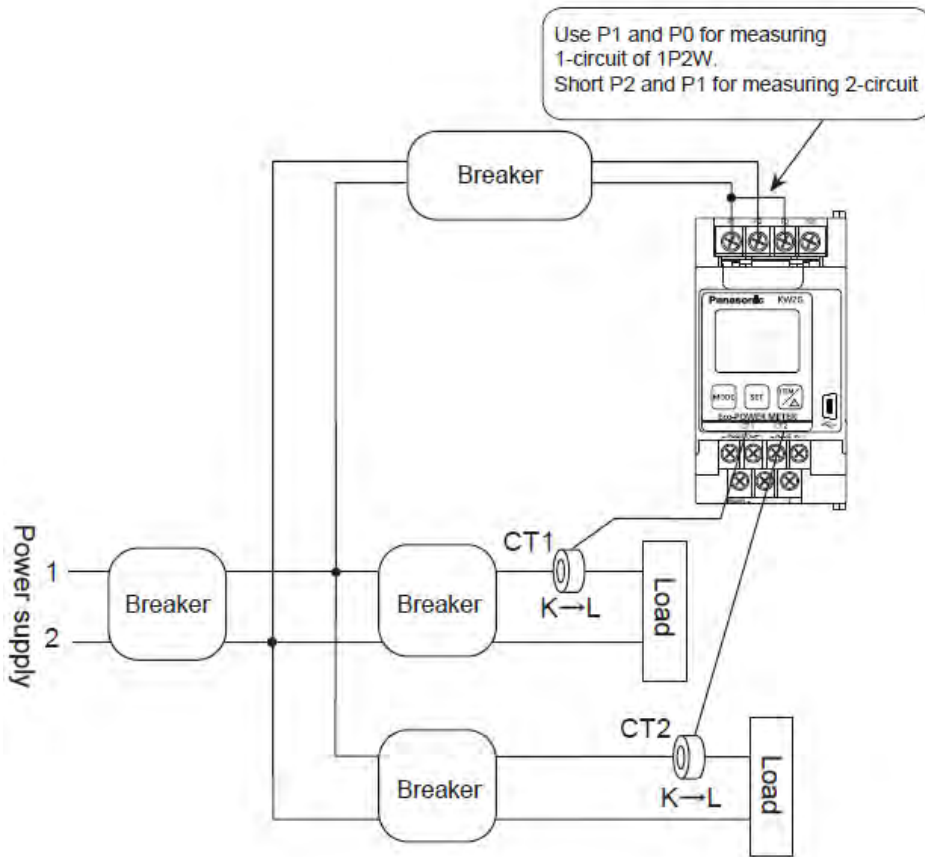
Use P1 and P0 for measuring 1-circuit of 1P2W.
Short P2 and P1 for measuring 2-circuit

Breaker

Panasonic KW2G

MODE SET

Eco-POWER METER

CT1 CT2

Power supply

1

2

Breaker

Breaker

CT1

K→L

Load

CT2

Breaker

K→L

Load